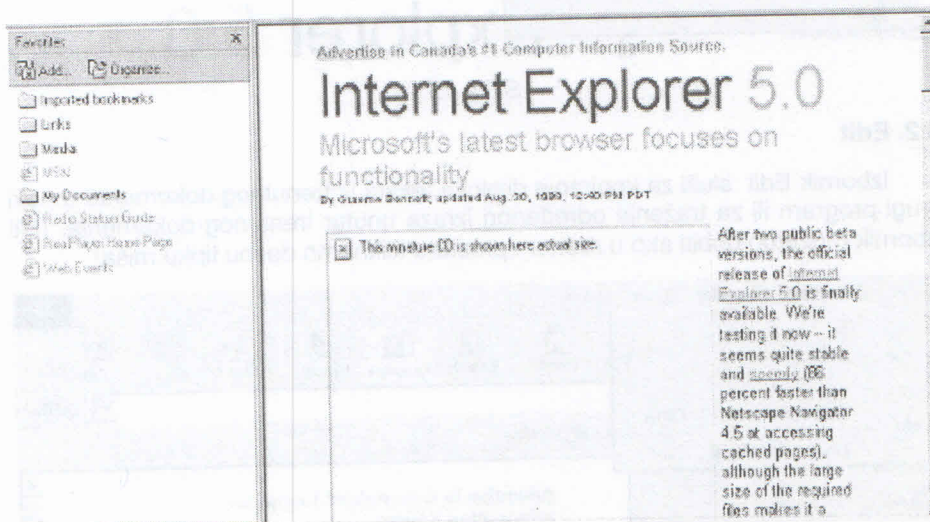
Favorites
Add... Organize...
Imported bookmarks
Links
Media
MSN
My Documents
Radio Station Guide
RealPlayer Home Page
Web Events

Advertise in Canada's #1 Computer Information Source.

Internet Explorer 5.0

Microsoft's latest browser focuses on functionality

By Graeme Bennett, updated Aug. 30, 1999, 12:40 PM PDT

This miniature CD is shown here actual size.

After two public beta versions, the official release of Internet Explorer 5.0 is finally available. We're testing it now -- it seems quite stable and speedy (86 percent faster than Netscape Navigator 4.5 at accessing cached pages), although the large size of the required files makes it a